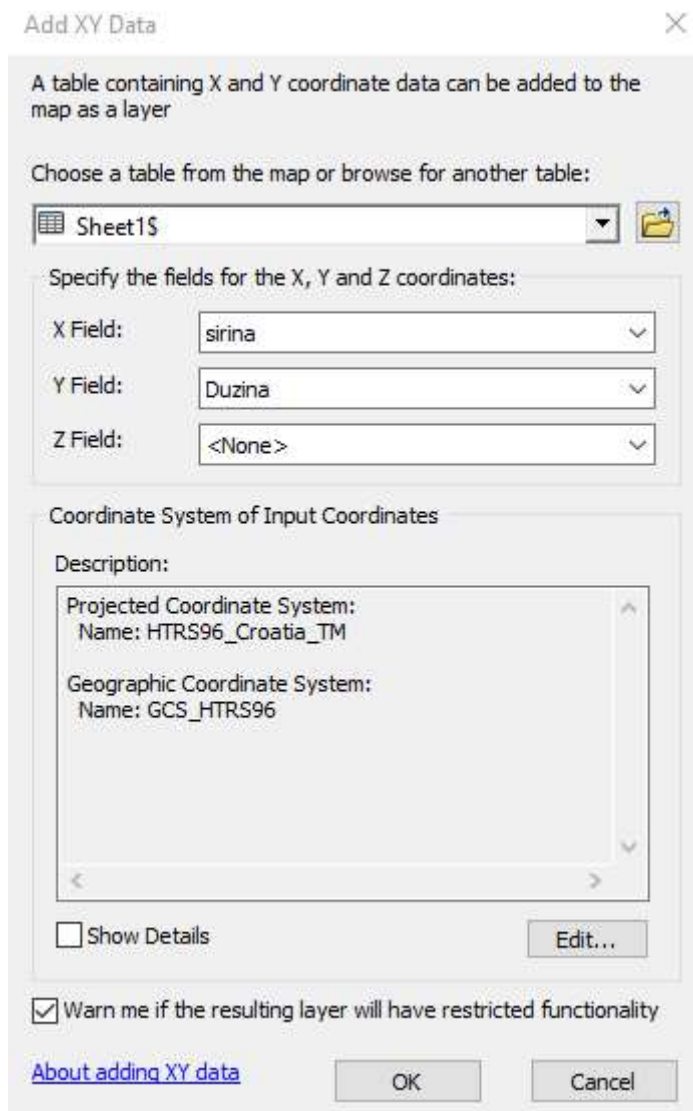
Add XY Data

A table containing X and Y coordinate data can be added to the map as a layer

Choose a table from the map or browse for another table:

Sheet1$

Specify the fields for the X, Y and Z coordinates:

X Field: sirina

Y Field: Duzina

Z Field: <None>

Coordinate System of Input Coordinates

Description:

Projected Coordinate System:
Name: HTRS96_Croatia_TM

Geographic Coordinate System:
Name: GCS_HTRS96

Show Details

Edit...

Warn me if the resulting layer will have restricted functionality

About adding XY data

OK

Cancel